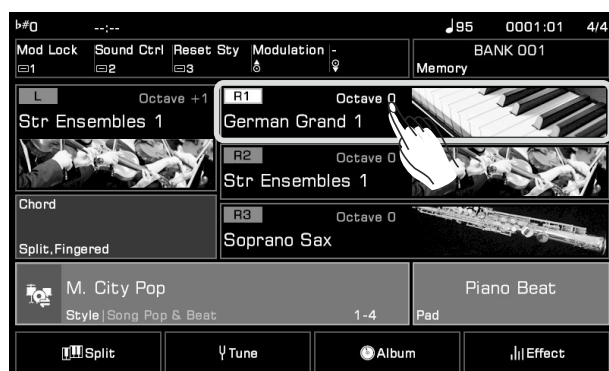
♭#0 --:-- ♩95 0001:01 4/4

Mod Lock ▭1
Sound Ctrl ▭2
Reset Sty ▭3
Modulation -
BANK 001
Memory

L Octave +1
Str Ensembles 1

R1 Octave 0
German Grand 1

R2 Octave 0
Str Ensembles 1

Chord
Split,Fingered

R3 Octave 0
Soprano Sax

M. City Pop
Style | Song Pop & Beat 1-4

Piano Beat
Pad

Split
Tune
Album
Effect